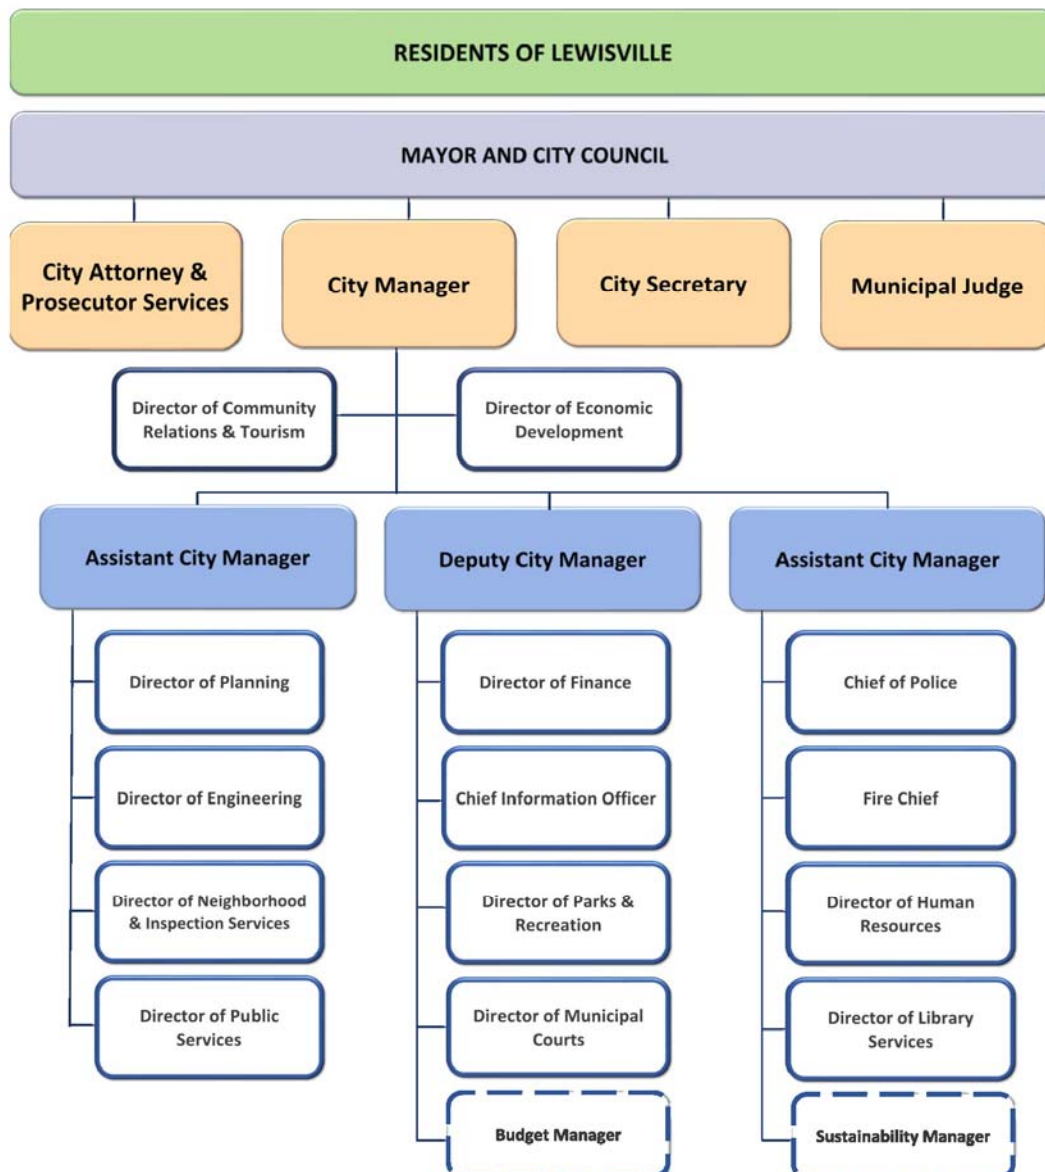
RESIDENTS OF LEWISVILLE

MAYOR AND CITY COUNCIL

City Attorney & Prosecutor Services

City Manager

City Secretary

Municipal Judge

Director of Community Relations & Tourism

Director of Economic Development

Assistant City Manager

Director of Planning

Director of Engineering

Director of Neighborhood & Inspection Services

Director of Public Services

Deputy City Manager

Director of Finance

Chief Information Officer

Director of Parks & Recreation

Director of Municipal Courts

Budget Manager

Assistant City Manager

Chief of Police

Fire Chief

Director of Human Resources

Director of Library Services

Sustainability Manager